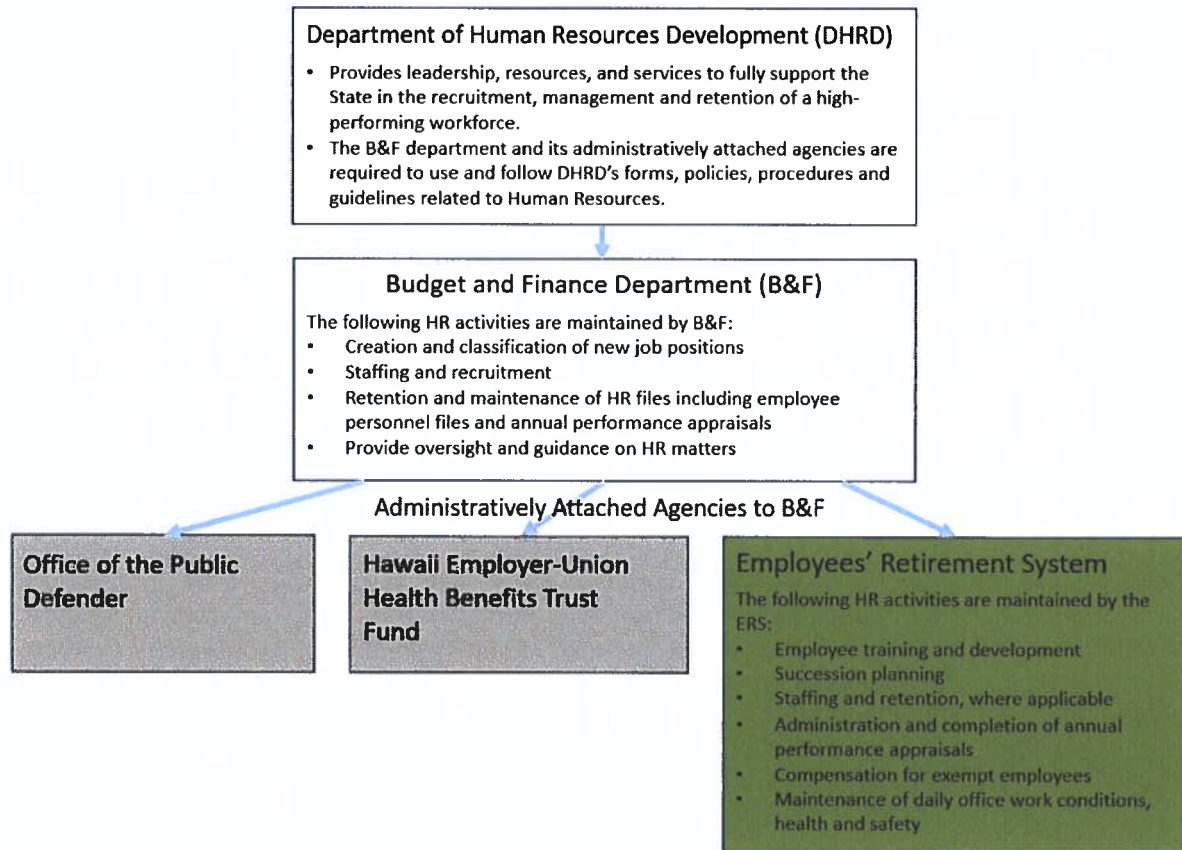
Department of Human Resources Development (DHRD)

• Provides leadership, resources, and services to fully support the State in the recruitment, management and retention of a high-performing workforce.
• The B&F department and its administratively attached agencies are required to use and follow DHRD's forms, policies, procedures and guidelines related to Human Resources.

Budget and Finance Department (B&F)

The following HR activities are maintained by B&F:
• Creation and classification of new job positions
• Staffing and recruitment
• Retention and maintenance of HR files including employee personnel files and annual performance appraisals
• Provide oversight and guidance on HR matters

Administratively Attached Agencies to B&F

Office of the Public Defender

Hawaii Employer-Union Health Benefits Trust Fund

Employees' Retirement System

The following HR activities are maintained by the ERS:
• Employee training and development
• Succession planning
• Staffing and retention, where applicable
• Administration and completion of annual performance appraisals
• Compensation for exempt employees
• Maintenance of daily office work conditions, health and safety